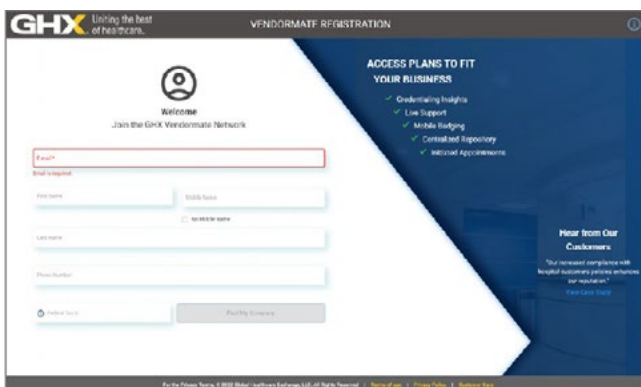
GHX Uniting the best of healthcare.

VENDORMATE REGISTRATION

Welcome
Join the GHX Vendormate Network

Email*
Email is required.

First name

Middle Name

No middle name

Last name

Phone Number

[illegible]

Find My Company

ACCESS PLANS TO FIT YOUR BUSINESS

✓ Credentialing Insights
✓ Live Support
✓ Mobile Badging
✓ Centralized Repository
✓ Unlimited Appointments

Hear from Our Customers

"Our increased compliance with hospital customers policies enhances our reputation."

View Case Study

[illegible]